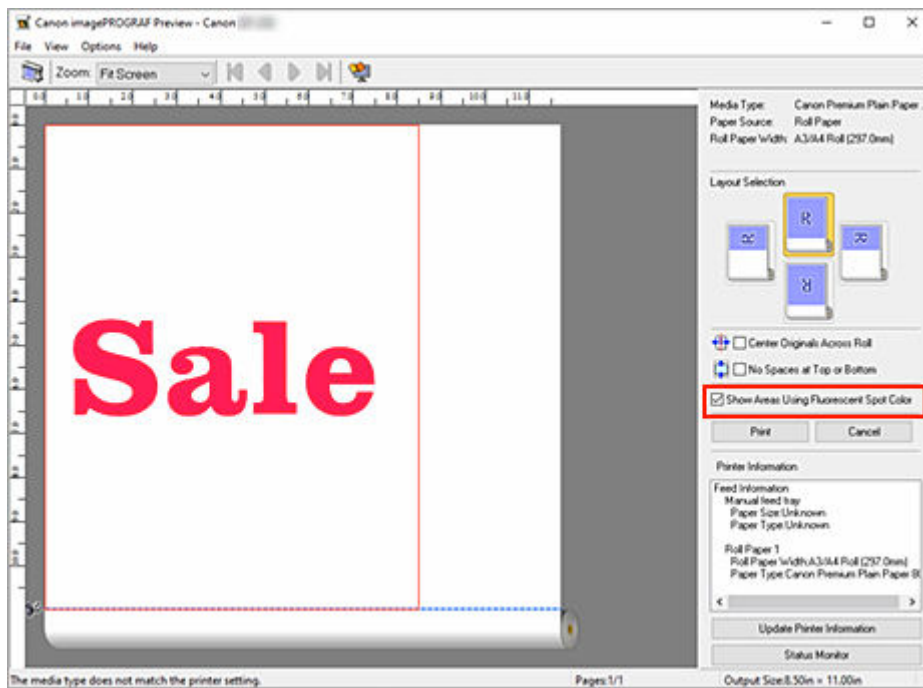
Canon imagePROGRAF Preview - Canon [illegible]

File View Options Help

Zoom: Fit Screen

0.0 1.0 2.0 3.0 4.0 5.0 6.0 7.0 8.0 9.0 10.0 11.0

Media Type: Canon Premium Plain Paper
Paper Source: Roll Paper
Roll Paper Width: A3/A4 Roll (297.0mm)

Layout Selection

R

Center Originals Across Roll

No Spaces at Top or Bottom

Show Areas Using Fluorescent Spot Color

Print

Cancel

Printer Information

Feed Information
Manual feed tray
Paper Size:Unknown
Paper Type:Unknown

Roll Paper 1
Roll Paper Width:A3/A4 Roll (297.0mm)
Paper Type:Canon Premium Plain Paper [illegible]

Update Printer Information

Status Monitor

Sale

The media type does not match the printer setting.

Pages:1/1

Output Size:8.50in × 11.00in